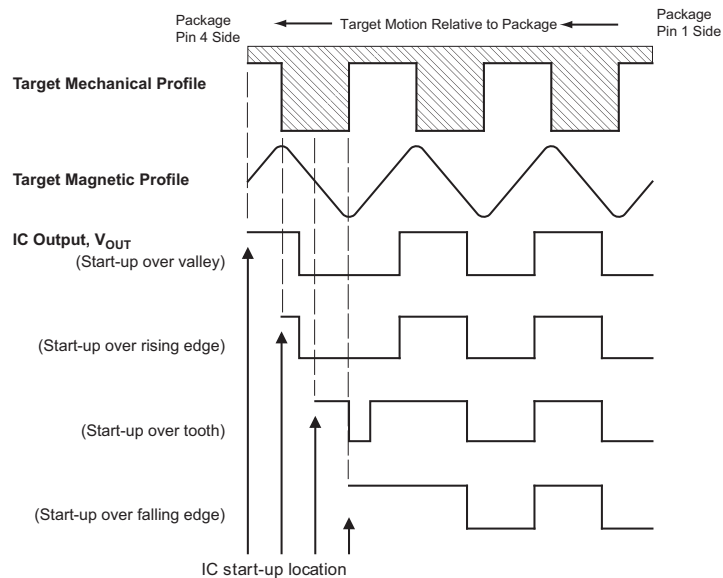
Package Pin 4 Side

Target Motion Relative to Package

Package Pin 1 Side

Target Mechanical Profile

Target Magnetic Profile

IC Output, $V_{OUT}$

(Start-up over valley)

(Start-up over rising edge)

(Start-up over tooth)

(Start-up over falling edge)

IC start-up location